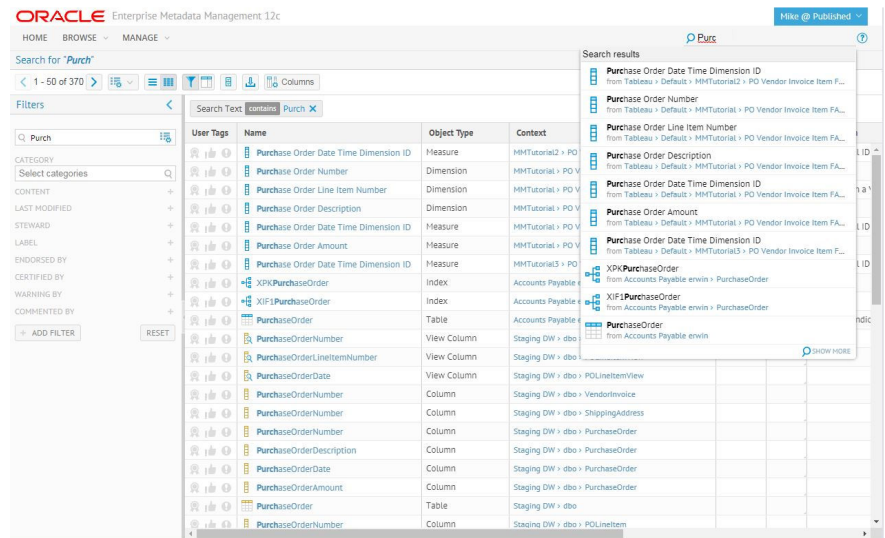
ORACLE Enterprise Metadata Management 12c

Mike @ Published

HOME BROWSE MANAGE

Purc

Search for "Purch"

1 - 50 of 370

Columns

Filters

Search Text contains Purch

Purch

CATEGORY

Select categories

CONTENT

LAST MODIFIED

STEWARD

LABEL

ENDORSED BY

CERTIFIED BY

WARNING BY

COMMENTED BY

+ ADD FILTER

RESET

| User Tags | Name | Object Type | Context |
|---|---|---|---|
| | Purchase Order Date Time Dimension ID | Measure | MMTutorial2 > PO V |
| | Purchase Order Number | Dimension | MMTutorial1 > PO V |
| | Purchase Order Line Item Number | Dimension | MMTutorial1 > PO V |
| | Purchase Order Description | Dimension | MMTutorial1 > PO V |
| | Purchase Order Date Time Dimension ID | Measure | MMTutorial1 > PO V |
| | Purchase Order Amount | Measure | MMTutorial1 > PO V |
| | Purchase Order Date Time Dimension ID | Measure | MMTutorial3 > PO V |
| | XPKPurchaseOrder | Index | Accounts Payable e |
| | XIF1PurchaseOrder | Index | Accounts Payable e |
| | PurchaseOrder | Table | Accounts Payable e |
| | PurchaseOrderNumber | View Column | Staging DW > dbo |
| | PurchaseOrderLineItemNumber | View Column | Staging DW > dbo |
| | PurchaseOrderDate | View Column | Staging DW > dbo > POLineItemView |
| | PurchaseOrderNumber | Column | Staging DW > dbo > VendorInvoice |
| | PurchaseOrderNumber | Column | Staging DW > dbo > ShippingAddress |
| | PurchaseOrderNumber | Column | Staging DW > dbo > PurchaseOrder |
| | PurchaseOrderDescription | Column | Staging DW > dbo > PurchaseOrder |
| | PurchaseOrderDate | Column | Staging DW > dbo > PurchaseOrder |
| | PurchaseOrderAmount | Column | Staging DW > dbo > PurchaseOrder |
| | PurchaseOrder | Table | Staging DW > dbo |
| | PurchaseOrderNumber | Column | Staging DW > dbo > POLineItem |

Search results

Purchase Order Date Time Dimension ID
from Tableau > Default > MMTutorial2 > PO Vendor Invoice Item F...

Purchase Order Number
from Tableau > Default > MMTutorial1 > PO Vendor Invoice Item FA...

Purchase Order Line Item Number
from Tableau > Default > MMTutorial1 > PO Vendor Invoice Item FA...

Purchase Order Description
from Tableau > Default > MMTutorial1 > PO Vendor Invoice Item FA...

Purchase Order Date Time Dimension ID
from Tableau > Default > MMTutorial1 > PO Vendor Invoice Item FA...

Purchase Order Amount
from Tableau > Default > MMTutorial1 > PO Vendor Invoice Item FA...

Purchase Order Date Time Dimension ID
from Tableau > Default > MMTutorial3 > PO Vendor Invoice Item FA...

XPKPurchaseOrder
from Accounts Payable erwin > PurchaseOrder

XIF1PurchaseOrder
from Accounts Payable erwin > PurchaseOrder

PurchaseOrder
from Accounts Payable erwin

SHOW MORE

l ID
h a
l ID
l ID
ndic